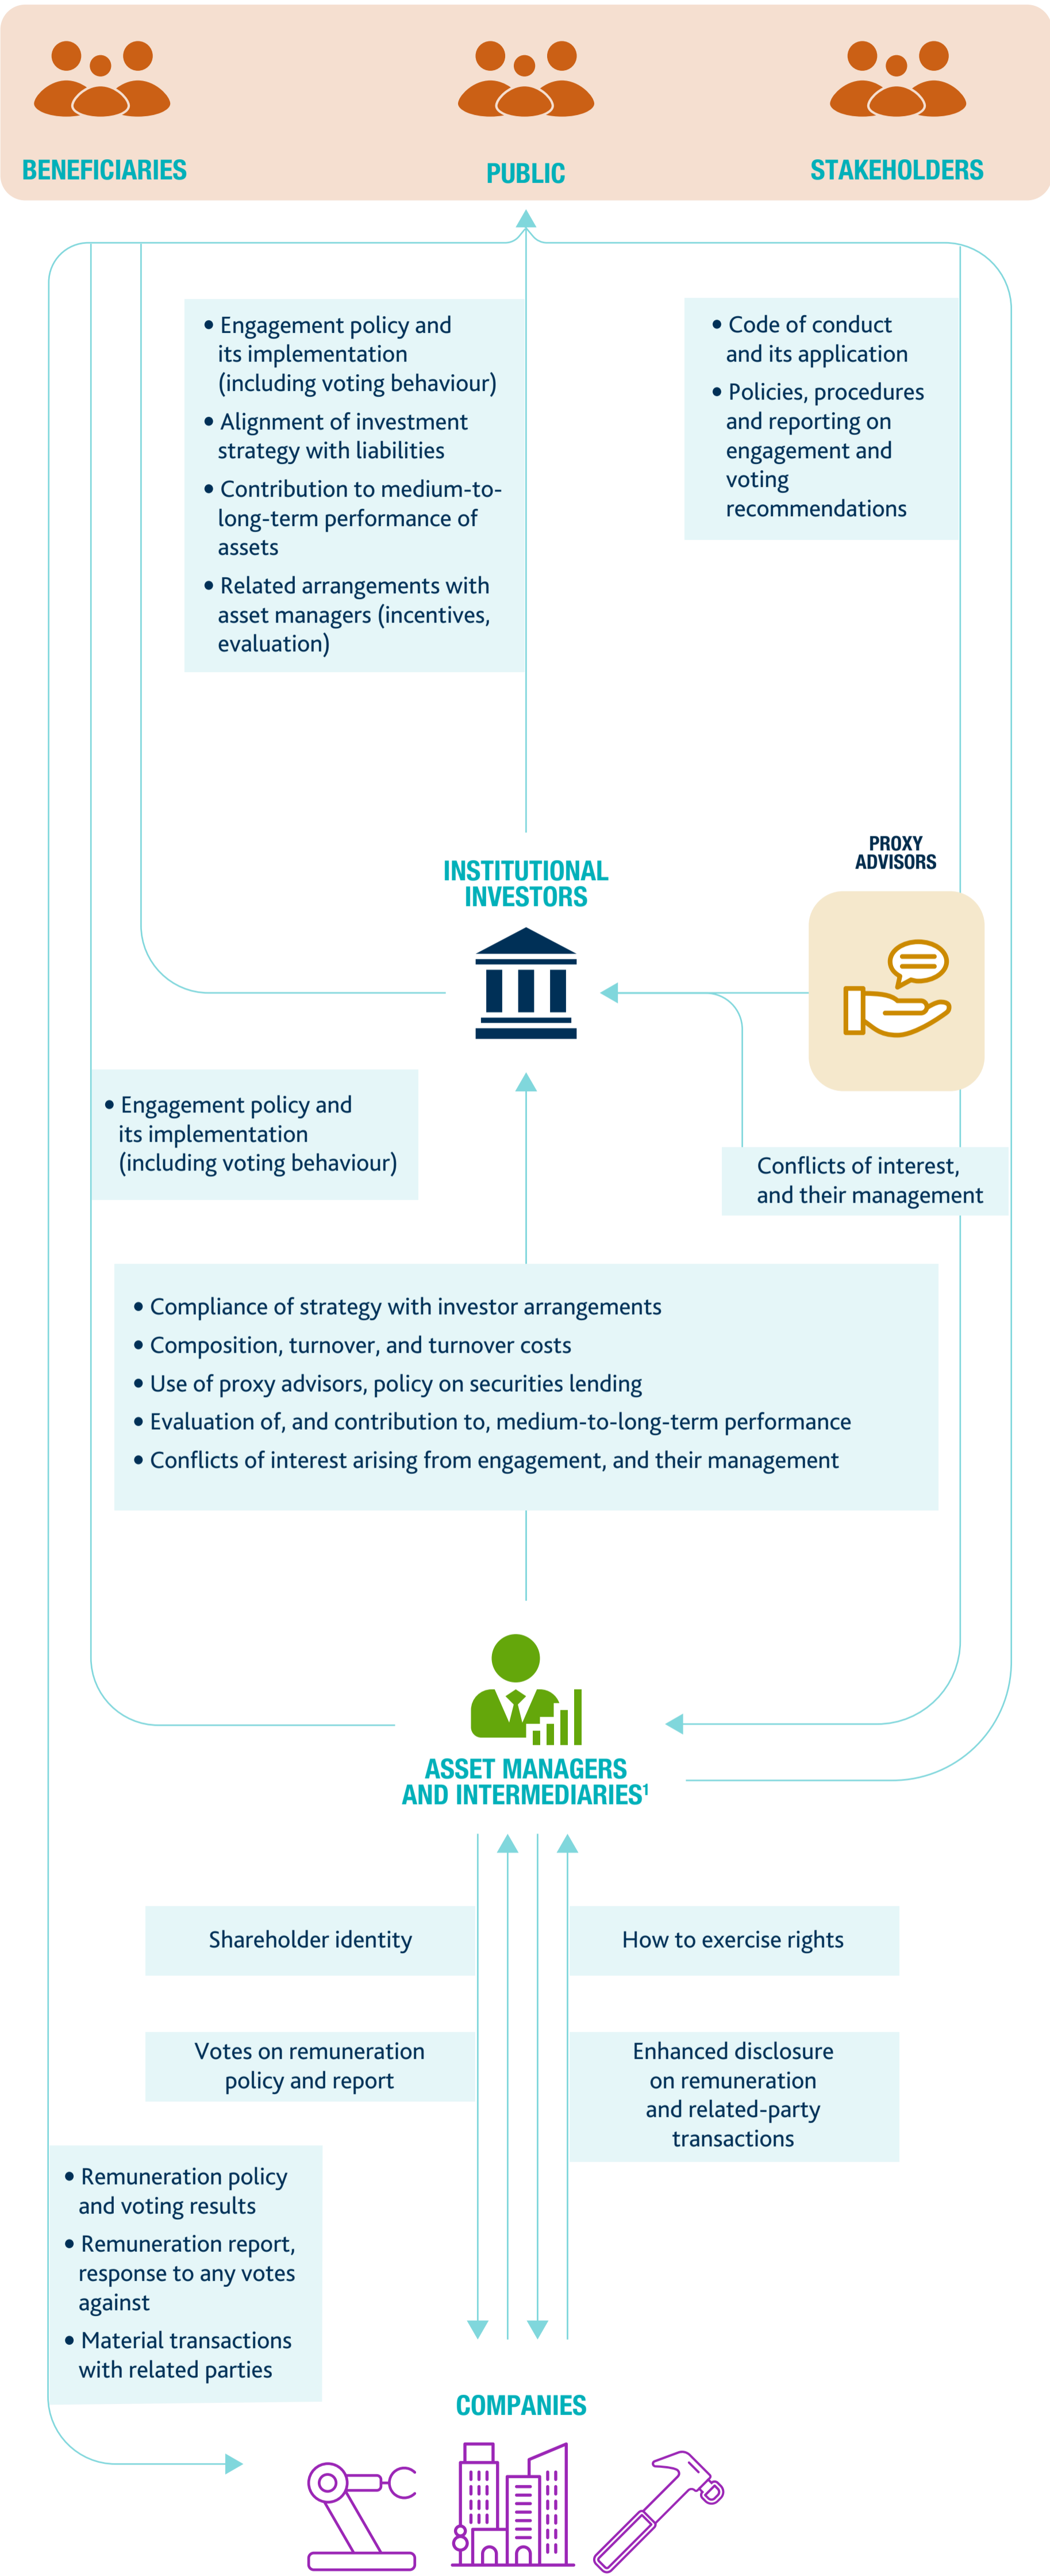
BENEFICIARIES

PUBLIC

STAKEHOLDERS

• Engagement policy and its implementation (including voting behaviour)
• Alignment of investment strategy with liabilities
• Contribution to medium-to-long-term performance of assets
• Related arrangements with asset managers (incentives, evaluation)

• Code of conduct and its application
• Policies, procedures and reporting on engagement and voting recommendations

INSTITUTIONAL INVESTORS

PROXY ADVISORS

• Engagement policy and its implementation (including voting behaviour)

Conflicts of interest, and their management

• Compliance of strategy with investor arrangements
• Composition, turnover, and turnover costs
• Use of proxy advisors, policy on securities lending
• Evaluation of, and contribution to, medium-to-long-term performance
• Conflicts of interest arising from engagement, and their management

ASSET MANAGERS AND INTERMEDIARIES$^1$

Shareholder identity

How to exercise rights

Votes on remuneration policy and report

Enhanced disclosure on remuneration and related-party transactions

• Remuneration policy and voting results
• Remuneration report, response to any votes against
• Material transactions with related parties

COMPANIES